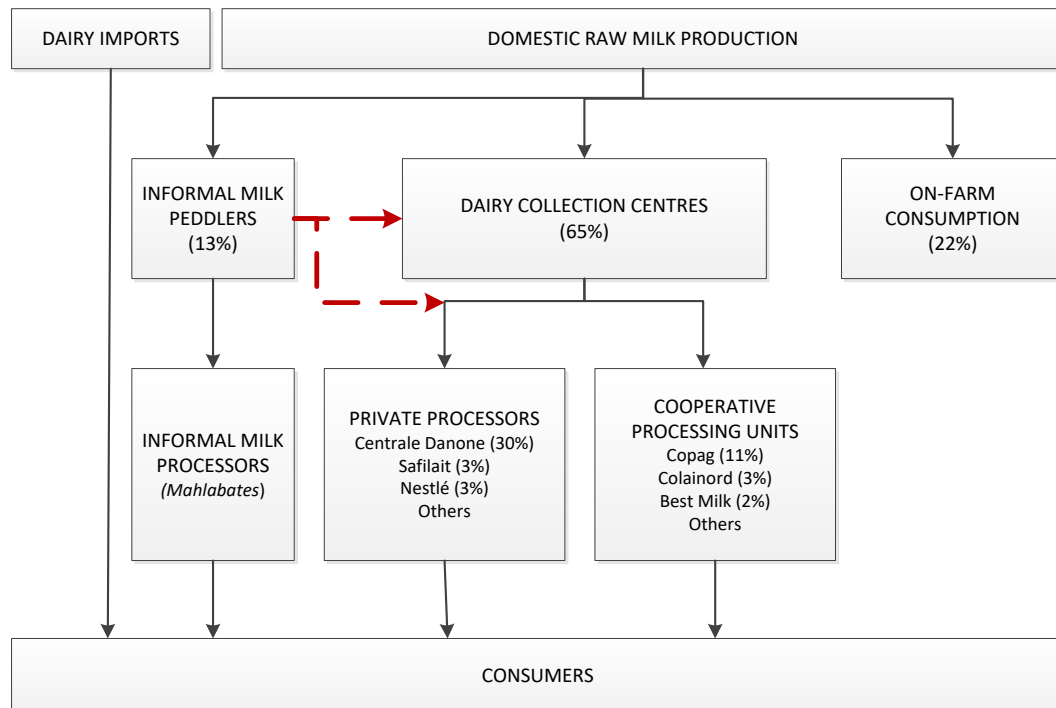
DAIRY IMPORTS

DOMESTIC RAW MILK PRODUCTION

INFORMAL MILK PEDDLERS (13%)

DAIRY COLLECTION CENTRES (65%)

ON-FARM CONSUMPTION (22%)

INFORMAL MILK PROCESSORS (*Mahlabates*)

PRIVATE PROCESSORS
Centrale Danone (30%)
Safilait (3%)
Nestlé (3%)
Others

COOPERATIVE PROCESSING UNITS
Copag (11%)
Colainord (3%)
Best Milk (2%)
Others

CONSUMERS